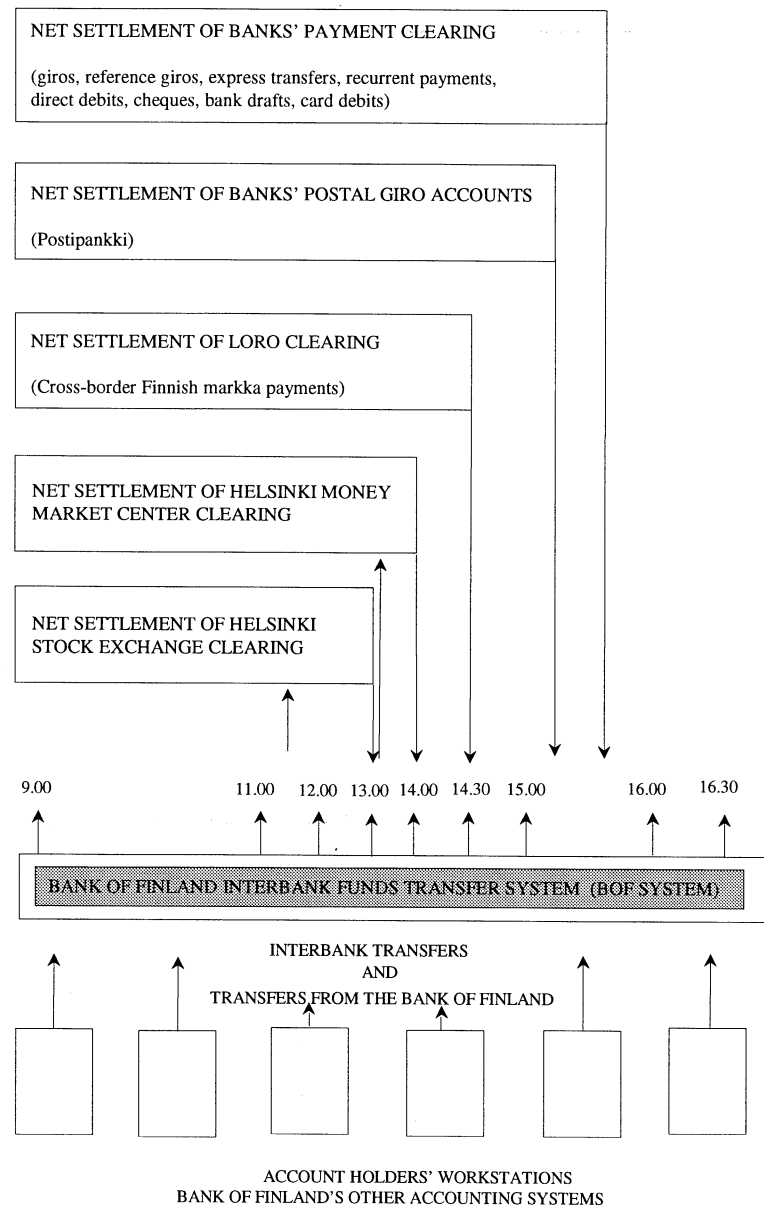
NET SETTLEMENT OF BANKS' PAYMENT CLEARING

(giros, reference giros, express transfers, recurrent payments, direct debits, cheques, bank drafts, card debits)

NET SETTLEMENT OF BANKS' POSTAL GIRO ACCOUNTS

(Postipankki)

NET SETTLEMENT OF LORO CLEARING

(Cross-border Finnish markka payments)

NET SETTLEMENT OF HELSINKI MONEY MARKET CENTER CLEARING

NET SETTLEMENT OF HELSINKI STOCK EXCHANGE CLEARING

9.00

11.00

12.00

13.00

14.00

14.30

15.00

16.00

16.30

BANK OF FINLAND INTERBANK FUNDS TRANSFER SYSTEM (BOF SYSTEM)

INTERBANK TRANSFERS
AND
TRANSFERS FROM THE BANK OF FINLAND

ACCOUNT HOLDERS' WORKSTATIONS
BANK OF FINLAND'S OTHER ACCOUNTING SYSTEMS